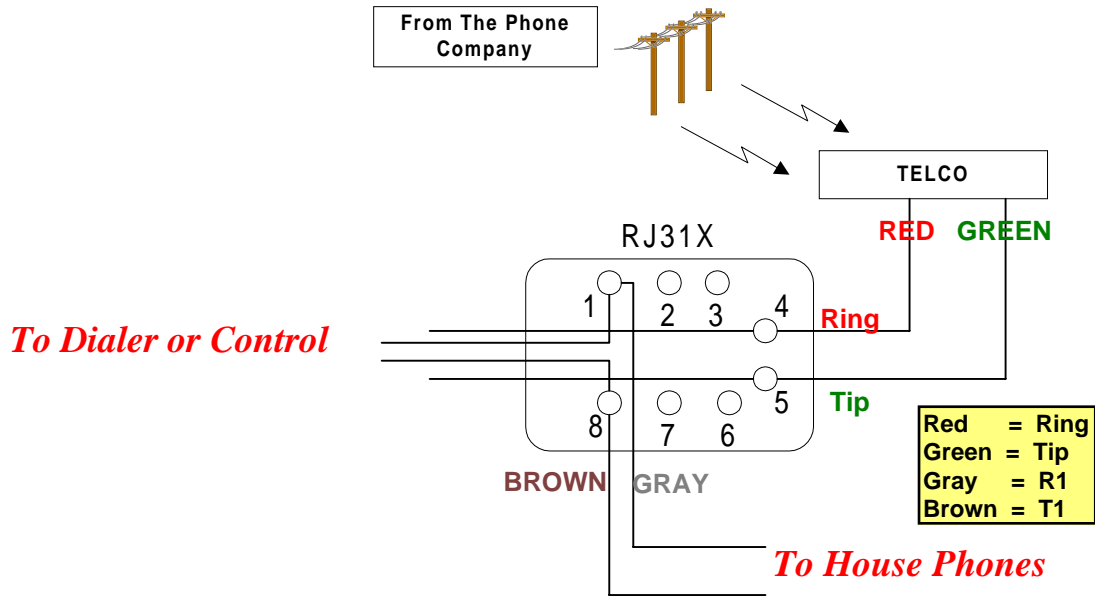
From The Phone Company

TELCO

RED GREEN

RJ31X

1 2 3 4

Ring

To Dialer or Control

5

Tip

8 7 6

BROWN GRAY

| Red | = Ring |
|---|---|
| Green | = Tip |
| Gray | = R1 |
| Brown | = T1 |

To House Phones